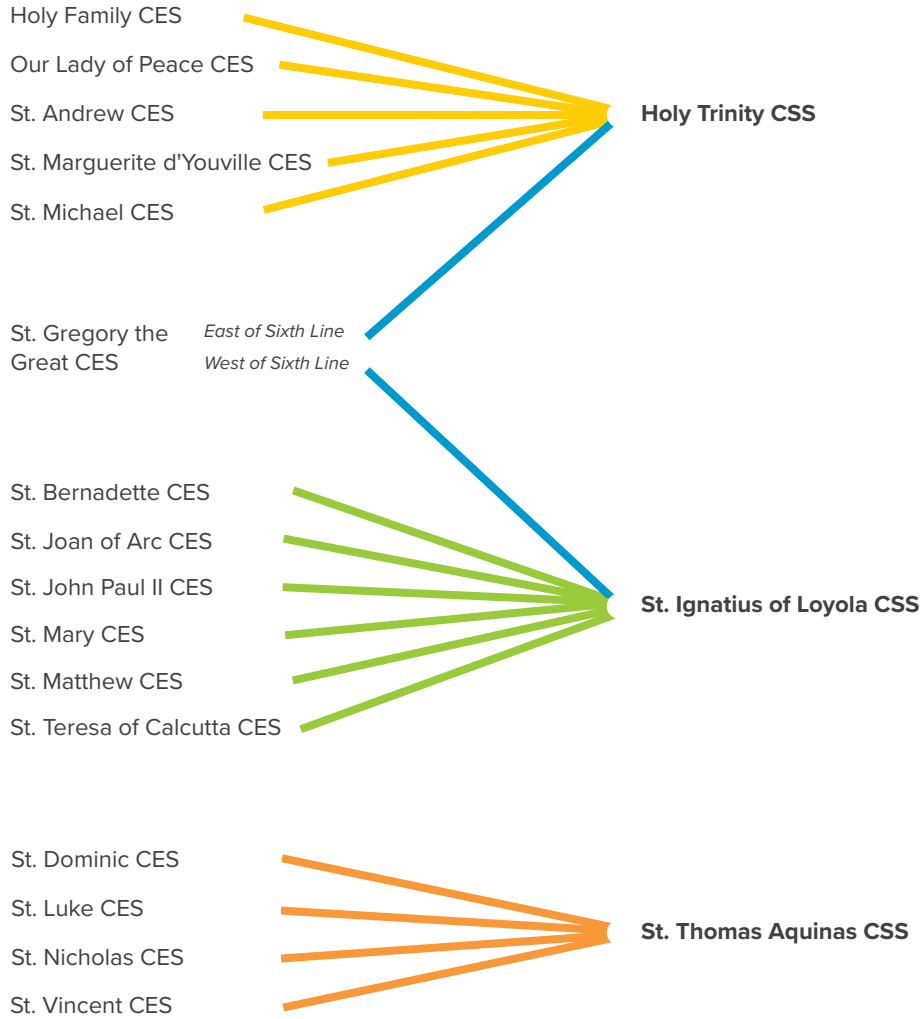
Holy Family CES

Our Lady of Peace CES

St. Andrew CES

St. Marguerite d'Youville CES

St. Michael CES

Holy Trinity CSS

St. Gregory the Great CES

East of Sixth Line

West of Sixth Line

St. Bernadette CES

St. Joan of Arc CES

St. John Paul II CES

St. Mary CES

St. Matthew CES

St. Teresa of Calcutta CES

St. Ignatius of Loyola CSS

St. Dominic CES

St. Luke CES

St. Nicholas CES

St. Vincent CES

St. Thomas Aquinas CSS